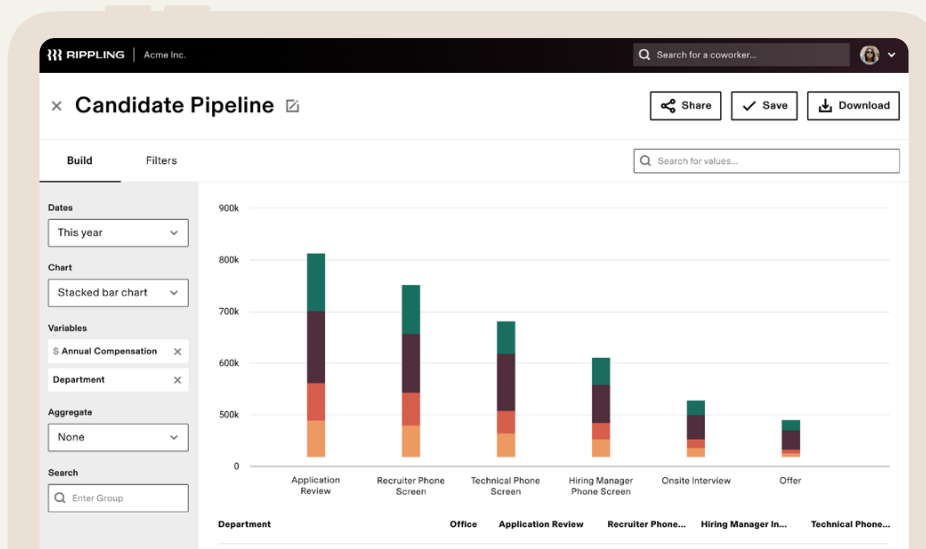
RIPPLING | Acme Inc.

Search for a coworker...

Candidate Pipeline

Share Save Download

Build Filters

Search for values...

Dates
This year

Chart
Stacked bar chart

Variables
$ Annual Compensation
Department

Aggregate
None

Search
Enter Group

900k
800k
700k
600k
500k
0

Application Review
Recruiter Phone Screen
Technical Phone Screen
Hiring Manager Phone Screen
Onsite Interview
Offer

| Department | Office | Application Review | Recruiter Phone... | Hiring Manager In... | Technical Phone... |
|---|---|---|---|---|---|